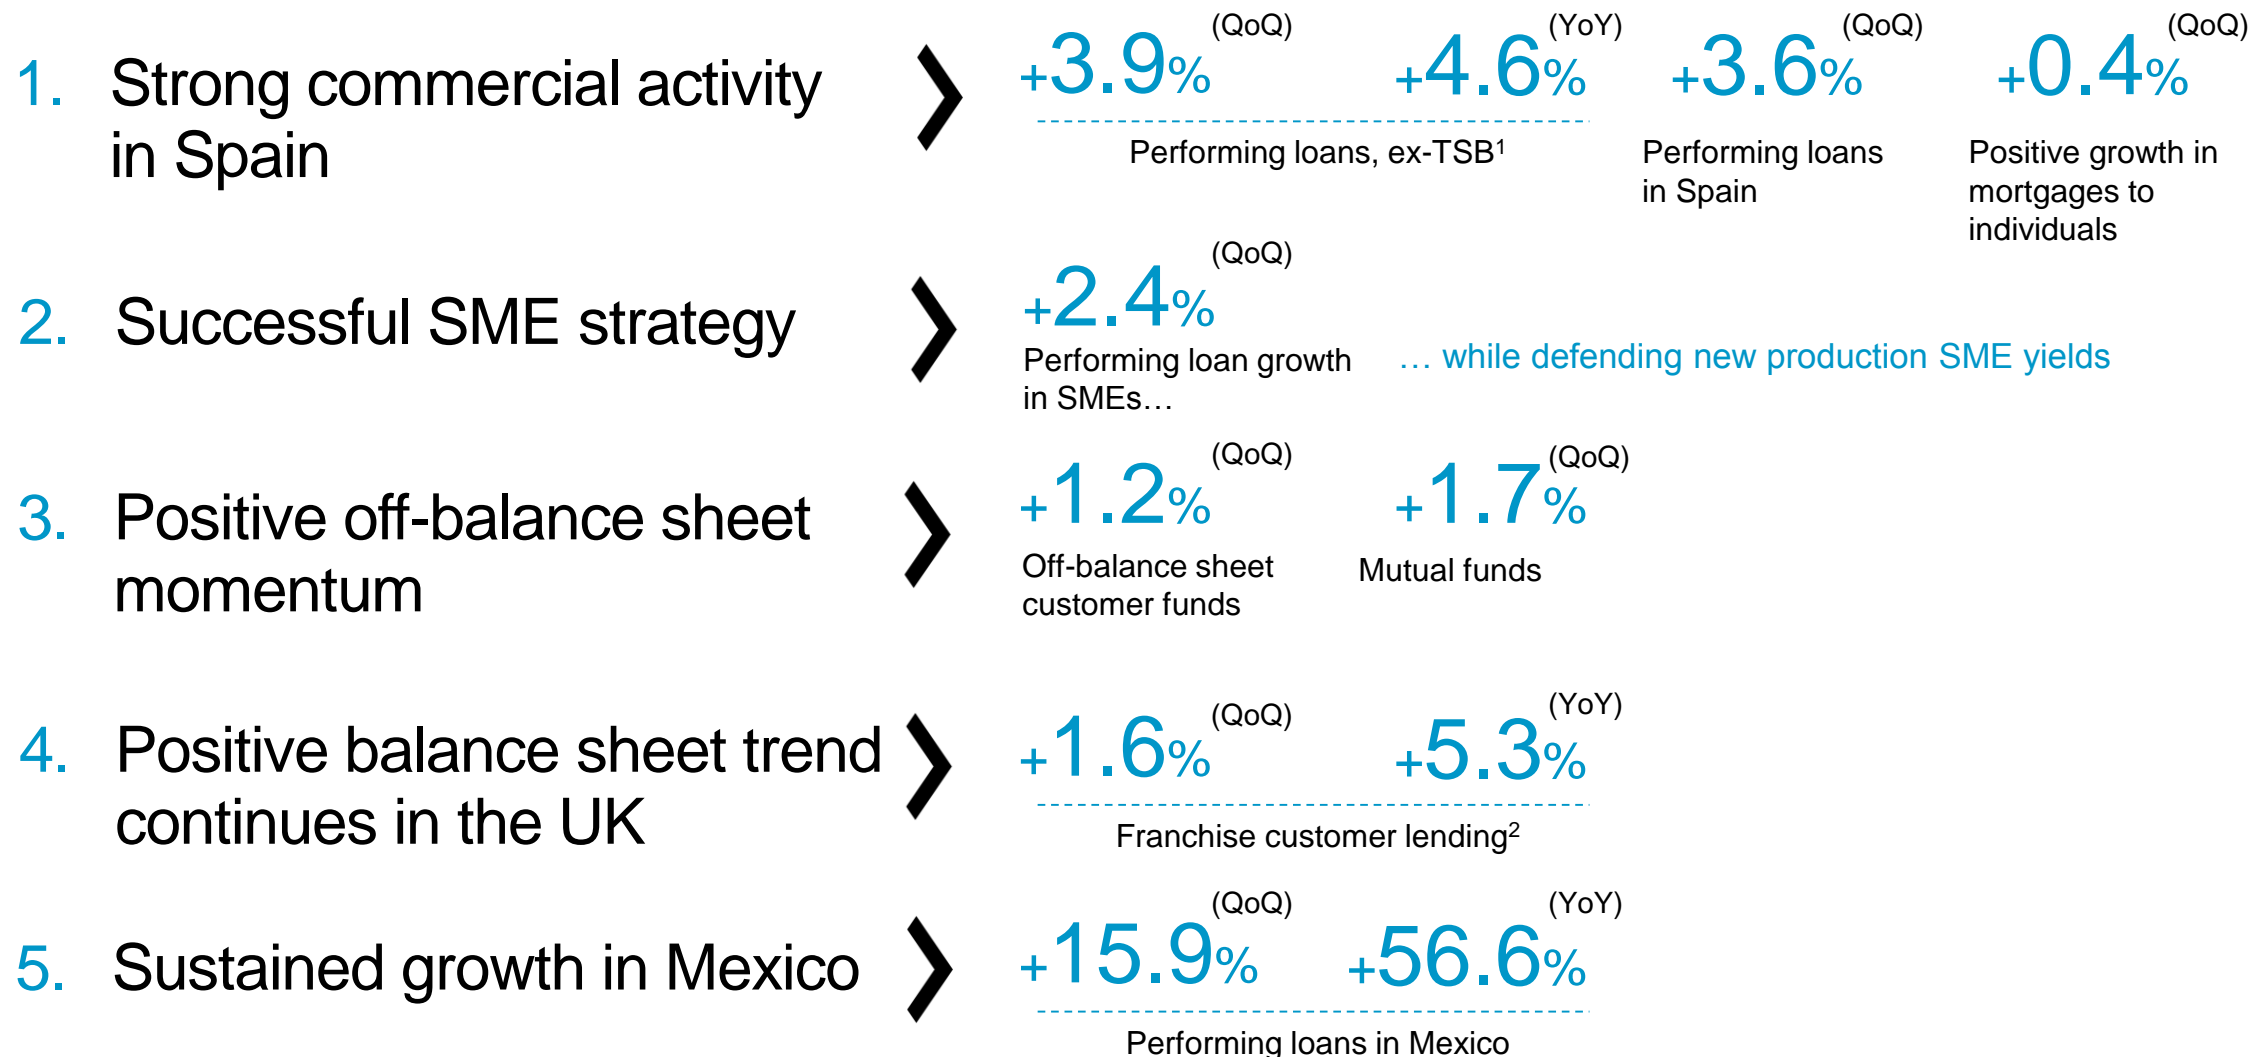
1. Strong commercial activity in Spain

+3.9% (QoQ) +4.6% (YoY)
Performing loans, ex-TSB$^1$

+3.6% (QoQ)
Performing loans in Spain

+0.4% (QoQ)
Positive growth in mortgages to individuals

2. Successful SME strategy

+2.4% (QoQ)
Performing loan growth in SMEs…

… while defending new production SME yields

3. Positive off-balance sheet momentum

+1.2% (QoQ)
Off-balance sheet customer funds

+1.7% (QoQ)
Mutual funds

4. Positive balance sheet trend continues in the UK

+1.6% (QoQ) +5.3% (YoY)
Franchise customer lending$^2$

5. Sustained growth in Mexico

+15.9% (QoQ) +56.6% (YoY)
Performing loans in Mexico